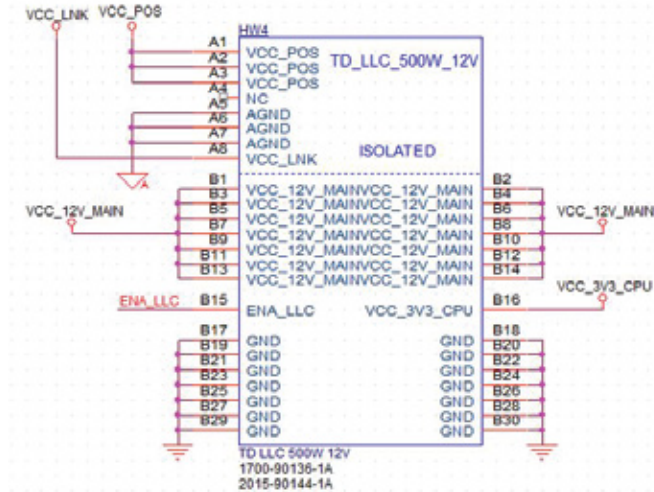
VCC_LNK
VCC_POS
HW4
A1
A2
A3
A4
A5
A6
A7
A8
VCC_POS
VCC_POS
VCC_POS
NC
AGND
AGND
AGND
VCC_LNK
TD_LLC_500W_12V
ISOLATED
A
B1
B3
B5
B7
B9
B11
B13
VCC_12V_MAIN
VCC_12V_MAINVCC_12V_MAIN
VCC_12V_MAINVCC_12V_MAIN
VCC_12V_MAINVCC_12V_MAIN
VCC_12V_MAINVCC_12V_MAIN
VCC_12V_MAINVCC_12V_MAIN
VCC_12V_MAINVCC_12V_MAIN
VCC_12V_MAINVCC_12V_MAIN
B2
B4
B6
B8
B10
B12
B14
VCC_12V_MAIN
ENA_LLC
B15
ENA_LLC
VCC_3V3_CPU
B16
VCC_3V3_CPU
B17
B19
B21
B23
B25
B27
B29
GND
GND
GND
GND
GND
GND
GND
GND
GND
GND
GND
GND
GND
GND
B18
B20
B22
B24
B26
B28
B30
TD LLC 500W 12V
1700-90136-1A
2015-90144-1A